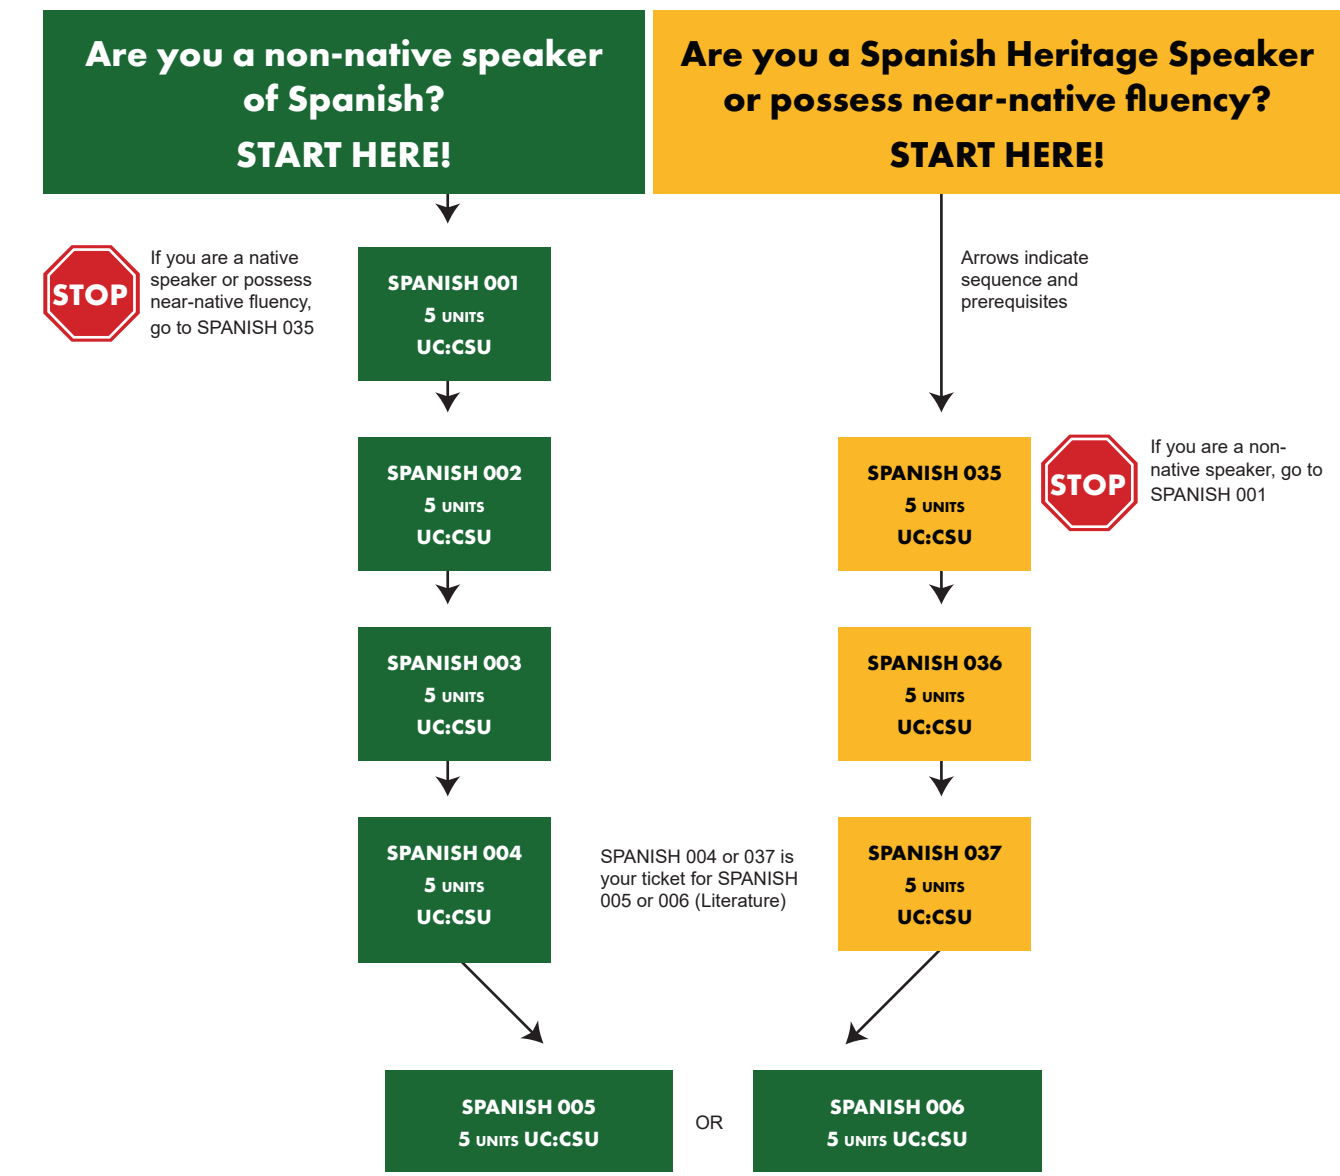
Are you a non-native speaker of Spanish?

START HERE!

Are you a Spanish Heritage Speaker or possess near-native fluency?

START HERE!

STOP

If you are a native speaker or possess near-native fluency, go to SPANISH 035

SPANISH 001
5 UNITS
UC:CSU

Arrows indicate sequence and prerequisites

SPANISH 002
5 UNITS
UC:CSU

SPANISH 035
5 UNITS
UC:CSU

STOP

If you are a non-native speaker, go to SPANISH 001

SPANISH 003
5 UNITS
UC:CSU

SPANISH 036
5 UNITS
UC:CSU

SPANISH 004
5 UNITS
UC:CSU

SPANISH 004 or 037 is your ticket for SPANISH 005 or 006 (Literature)

SPANISH 037
5 UNITS
UC:CSU

SPANISH 005
5 UNITS UC:CSU

OR

SPANISH 006
5 UNITS UC:CSU